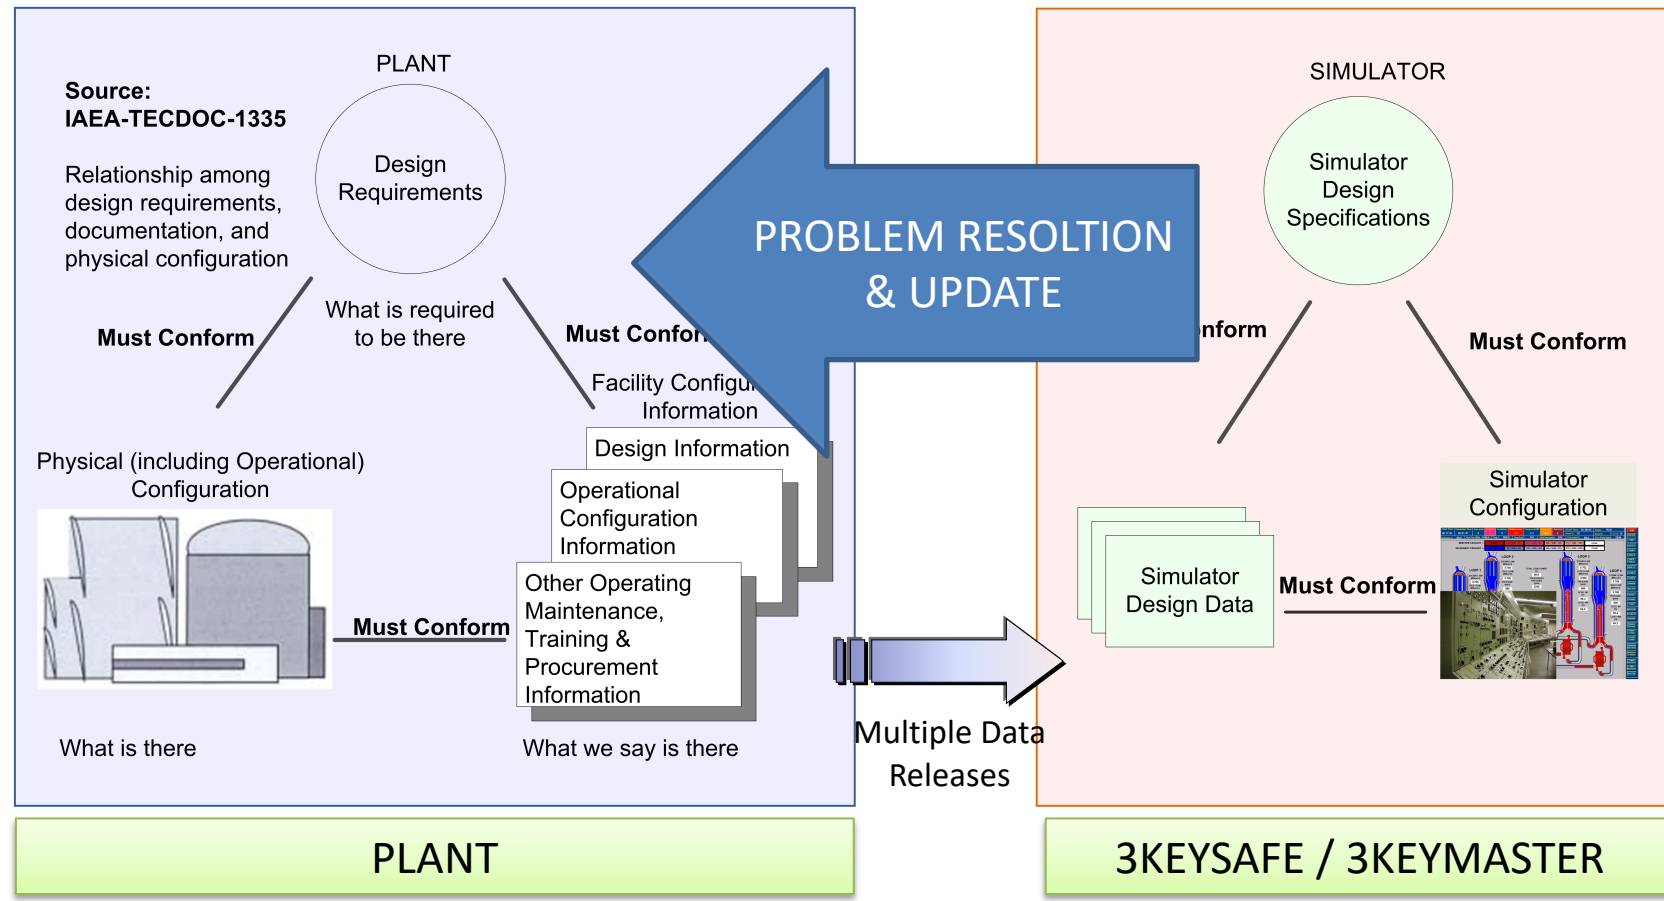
Source:
IAEA-TECDOC-1335

Relationship among design requirements, documentation, and physical configuration

PLANT

Design Requirements

What is required to be there

Must Conform

Must Confor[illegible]

Facility Configu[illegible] Information

Physical (including Operational) Configuration

Design Information

Operational Configuration Information

Other Operating Maintenance, Training & Procurement Information

Must Conform

What is there

What we say is there

PROBLEM RESOLTION & UPDATE

Multiple Data Releases

SIMULATOR

Simulator Design Specifications

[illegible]nform

Must Conform

Simulator Configuration

Simulator Design Data

Must Conform

PLANT

3KEYSAFE / 3KEYMASTER